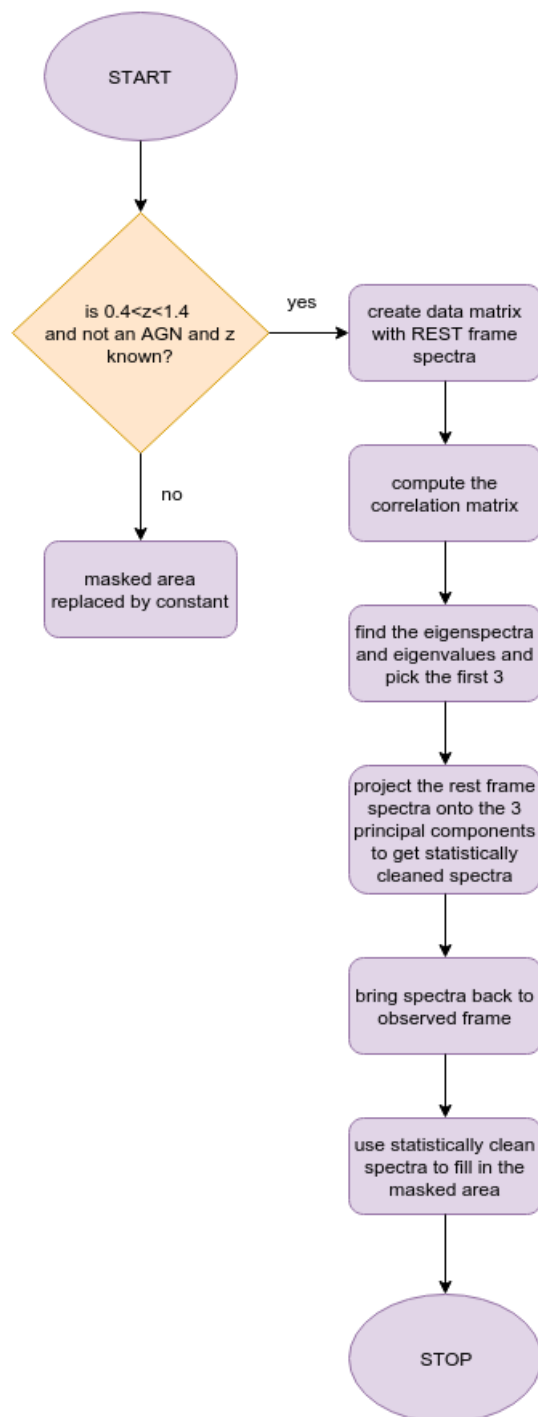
START

is $0.4<z<1.4$ and not an AGN and z known?

yes

create data matrix with REST frame spectra

no

masked area replaced by constant

compute the correlation matrix

find the eigenspectra and eigenvalues and pick the first 3

project the rest frame spectra onto the 3 principal components to get statistically cleaned spectra

bring spectra back to observed frame

use statistically clean spectra to fill in the masked area

STOP